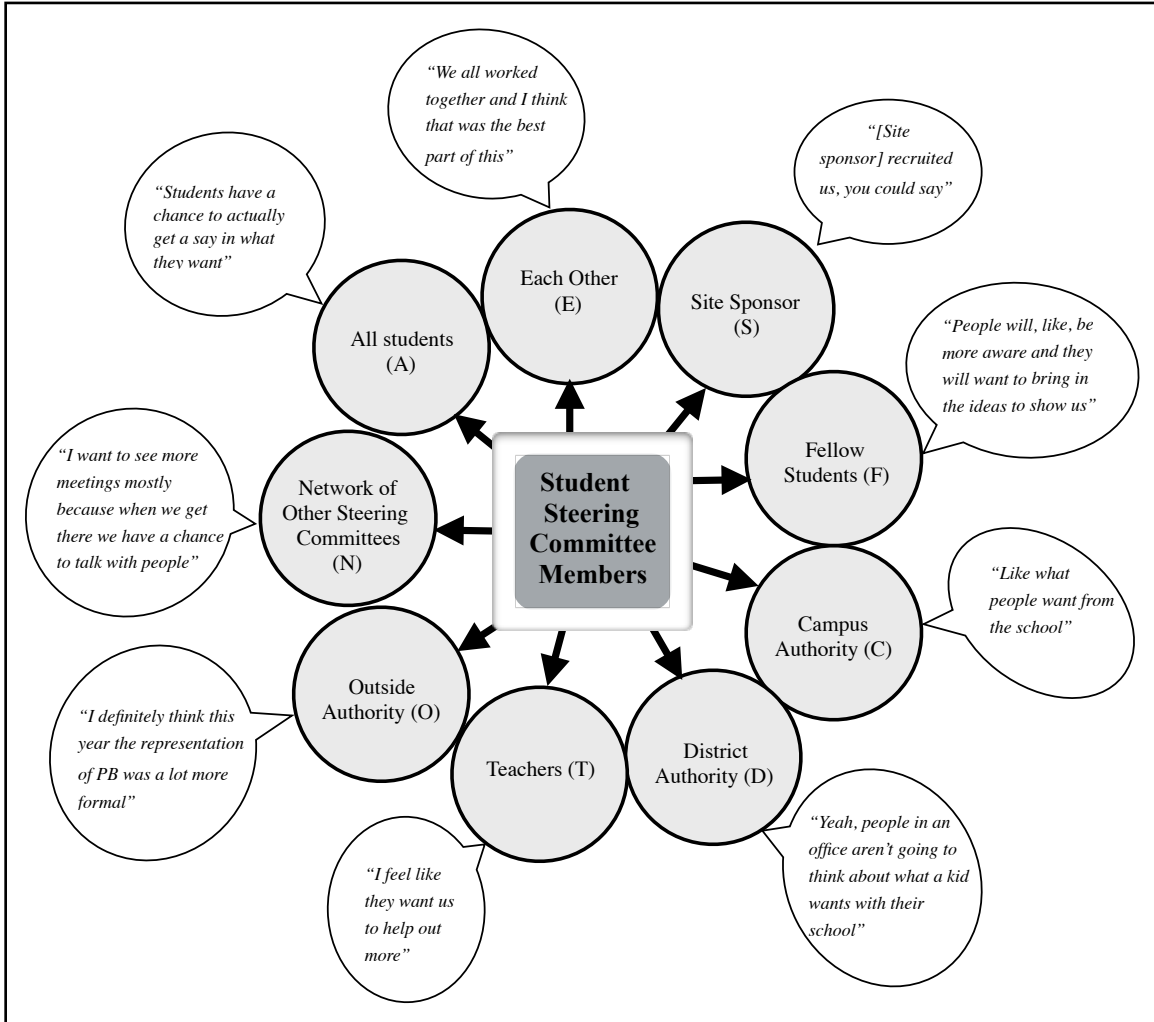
"We all worked together and I think that was the best part of this"

"[Site sponsor] recruited us, you could say"

"Students have a chance to actually get a say in what they want"

Each Other (E)

Site Sponsor (S)

All students (A)

"People will, like, be more aware and they will want to bring in the ideas to show us"

"I want to see more meetings mostly because when we get there we have a chance to talk with people"

Network of Other Steering Committees (N)

Student Steering Committee Members

Fellow Students (F)

"Like what people want from the school"

Campus Authority (C)

Outside Authority (O)

"I definitely think this year the representation of PB was a lot more formal"

Teachers (T)

District Authority (D)

"Yeah, people in an office aren't going to think about what a kid wants with their school"

"I feel like they want us to help out more"